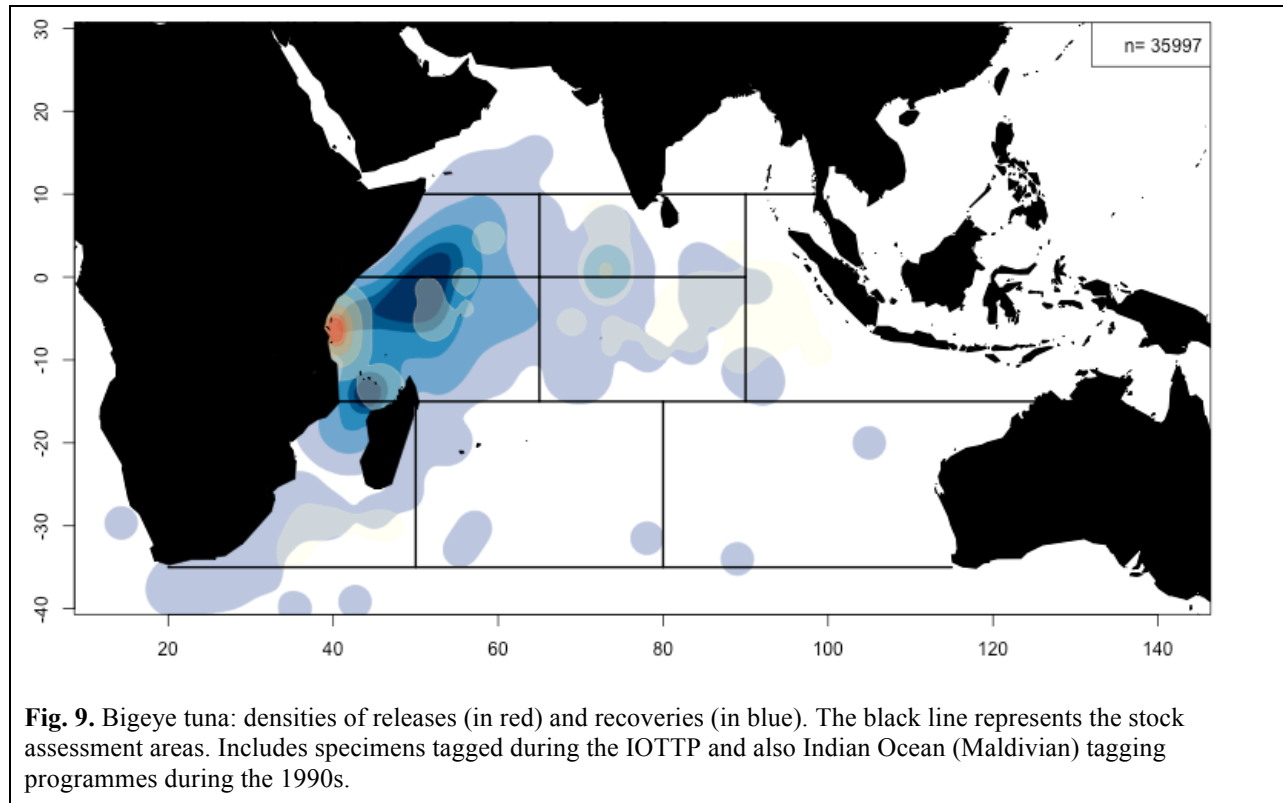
n= 35997

30
20
10
0
-10
-20
-30
-40

20 40 60 80 100 120 140

**Fig. 9.** Bigeye tuna: densities of releases (in red) and recoveries (in blue). The black line represents the stock assessment areas. Includes specimens tagged during the IOTTP and also Indian Ocean (Maldivian) tagging programmes during the 1990s.